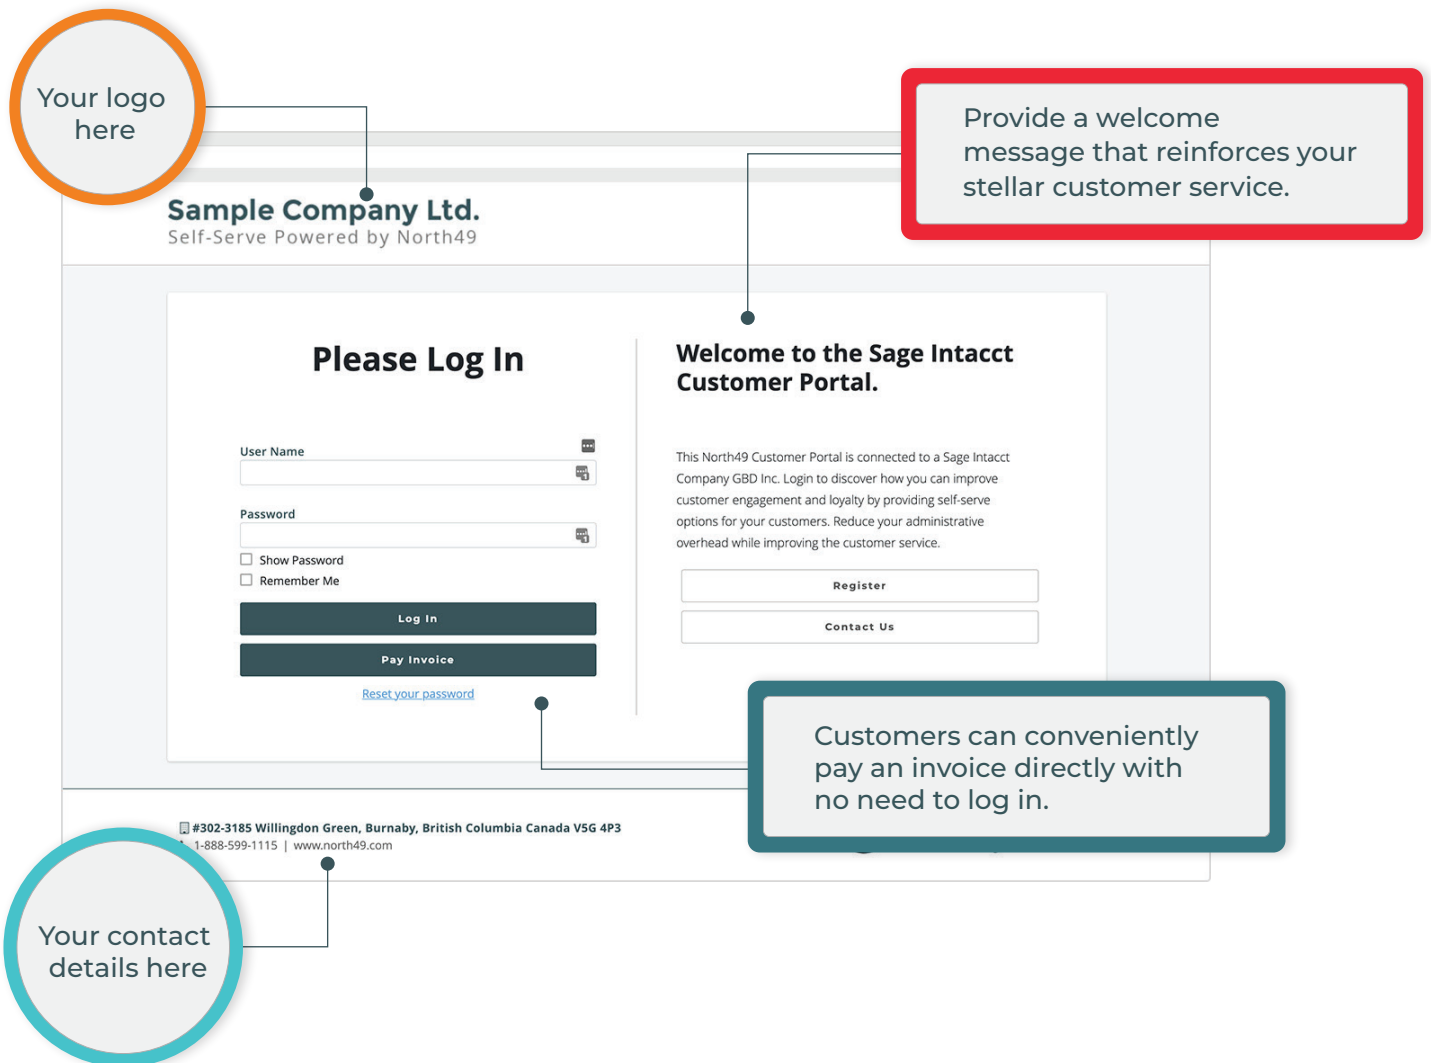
Your logo here

Provide a welcome message that reinforces your stellar customer service.

Sample Company Ltd.
Self-Serve Powered by North49

Please Log In

User Name

Password

Show Password

Remember Me

Log In

Pay Invoice

Reset your password

Welcome to the Sage Intacct Customer Portal.

This North49 Customer Portal is connected to a Sage Intacct Company GBD Inc. Login to discover how you can improve customer engagement and loyalty by providing self-serve options for your customers. Reduce your administrative overhead while improving the customer service.

Register

Contact Us

Customers can conveniently pay an invoice directly with no need to log in.

#302-3185 Willingdon Green, Burnaby, British Columbia Canada V5G 4P3
1-888-599-1115 | www.north49.com

Your contact details here